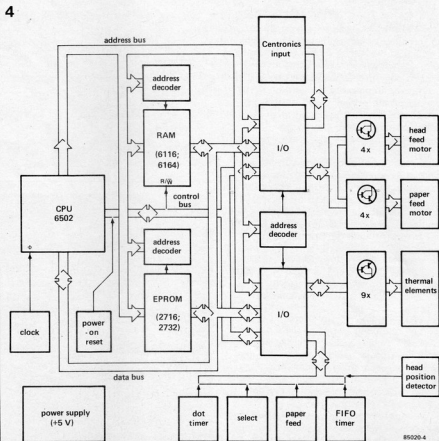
4

address bus

Centronics input

address decoder

RAM (6116; 6164)

R/W̄

control bus

CPU 6502

I/O

4x

head feed motor

4x

paper feed motor

address decoder

address decoder

EPROM (2716; 2732)

I/O

9x

thermal elements

clock

power - on reset

data bus

head position detector

power supply (+5 V)

dot timer

select

paper feed

FIFO timer

85020-4